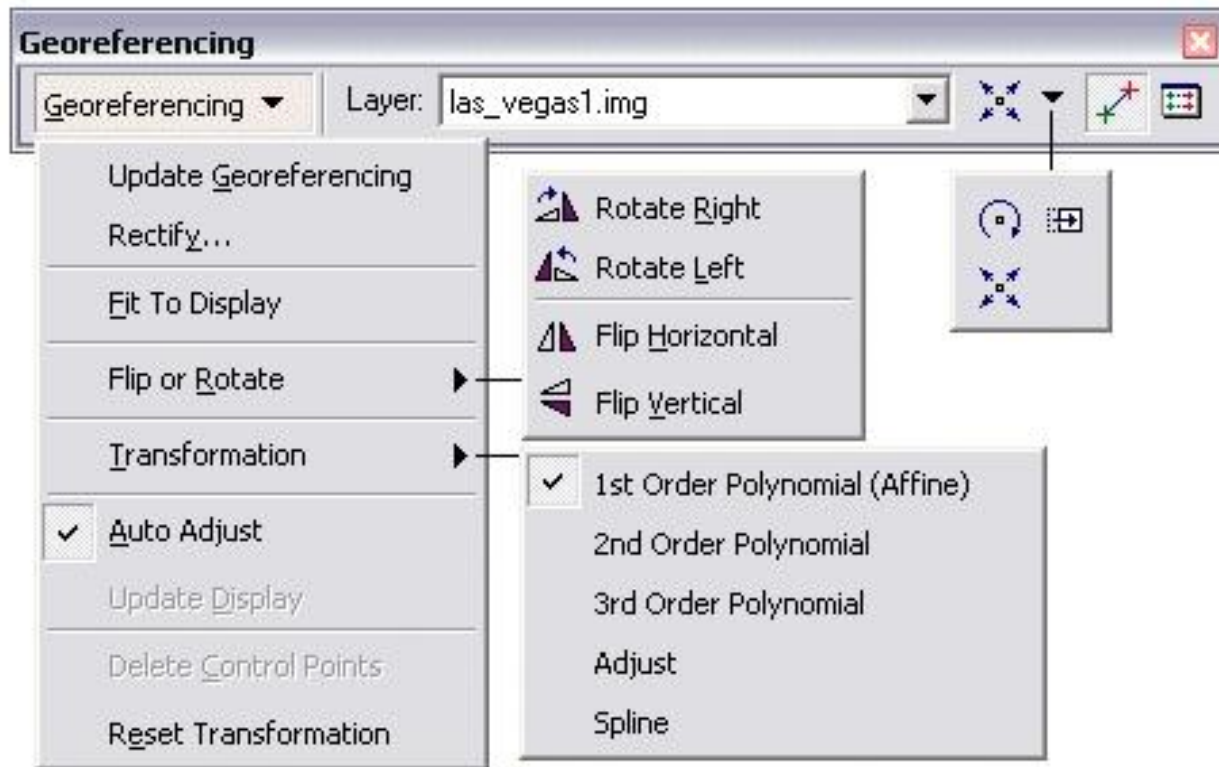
Georeferencing

Georeferencing ▼ Layer: las_vegas1.img

Update Georeferencing
Rectify...
Fit To Display
Flip or Rotate
Transformation
✓ Auto Adjust
Update Display
Delete Control Points
Reset Transformation

Rotate Right
Rotate Left
Flip Horizontal
Flip Vertical

✓ 1st Order Polynomial (Affine)
2nd Order Polynomial
3rd Order Polynomial
Adjust
Spline